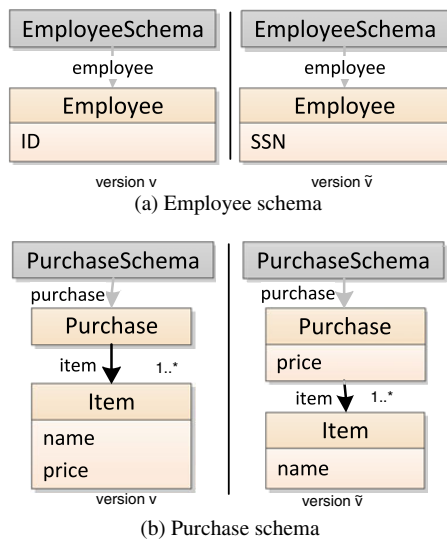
EmployeeSchema
employee
Employee
ID
version v

EmployeeSchema
employee
Employee
SSN
version $\tilde{v}$

(a) Employee schema

PurchaseSchema
purchase
Purchase
item
1..*
Item
name
price
version v

PurchaseSchema
purchase
Purchase
price
item
1..*
Item
name
version $\tilde{v}$

(b) Purchase schema